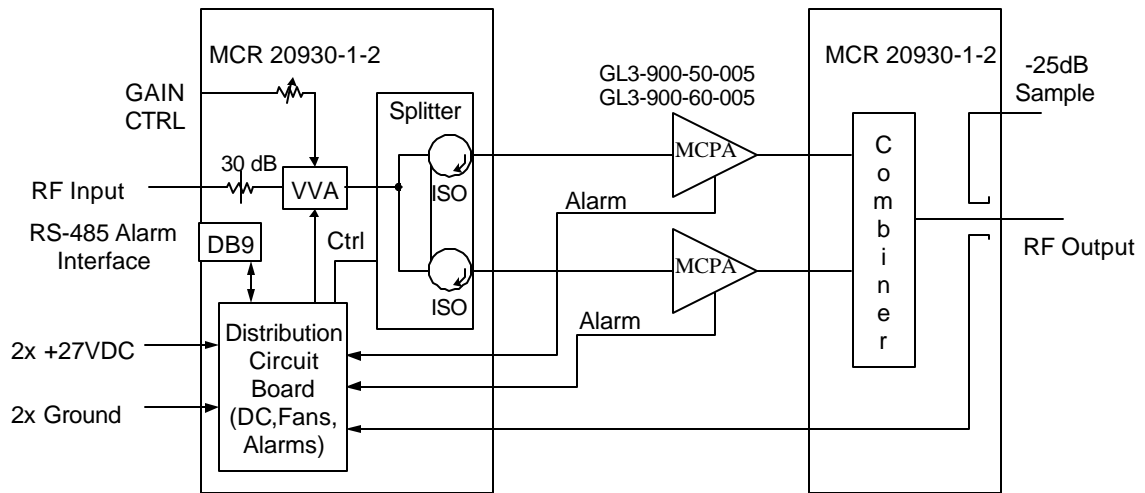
MCR 20930-1-2

GAIN CTRL

30 dB

RF Input

VVA

Splitter

ISO

ISO

RS-485 Alarm Interface

DB9

Ctrl

Distribution Circuit Board (DC,Fans, Alarms)

2x +27VDC

2x Ground

GL3-900-50-005
GL3-900-60-005

MCPA

Alarm

MCPA

Alarm

MCR 20930-1-2

C o m b i n e r

-25dB Sample

RF Output